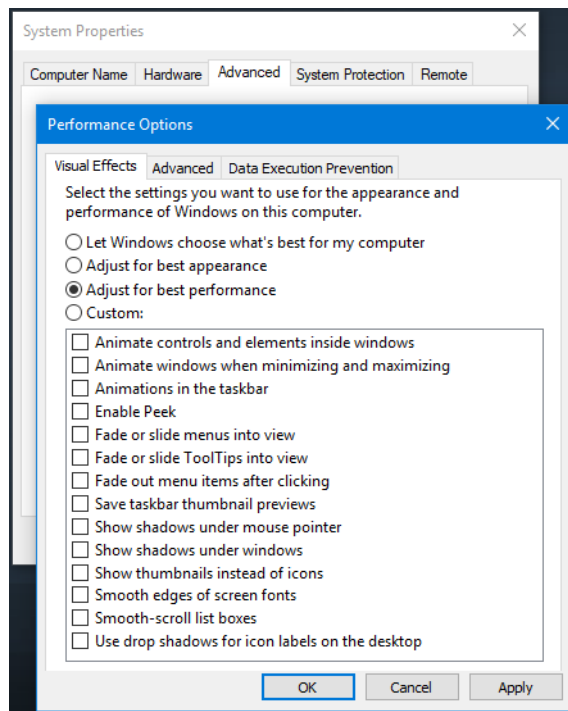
System Properties

Computer Name | Hardware | Advanced | System Protection | Remote

Performance Options

Visual Effects | Advanced | Data Execution Prevention

Select the settings you want to use for the appearance and performance of Windows on this computer.

Let Windows choose what's best for my computer
Adjust for best appearance
Adjust for best performance
Custom:

Animate controls and elements inside windows
Animate windows when minimizing and maximizing
Animations in the taskbar
Enable Peek
Fade or slide menus into view
Fade or slide ToolTips into view
Fade out menu items after clicking
Save taskbar thumbnail previews
Show shadows under mouse pointer
Show shadows under windows
Show thumbnails instead of icons
Smooth edges of screen fonts
Smooth-scroll list boxes
Use drop shadows for icon labels on the desktop

OK | Cancel | Apply